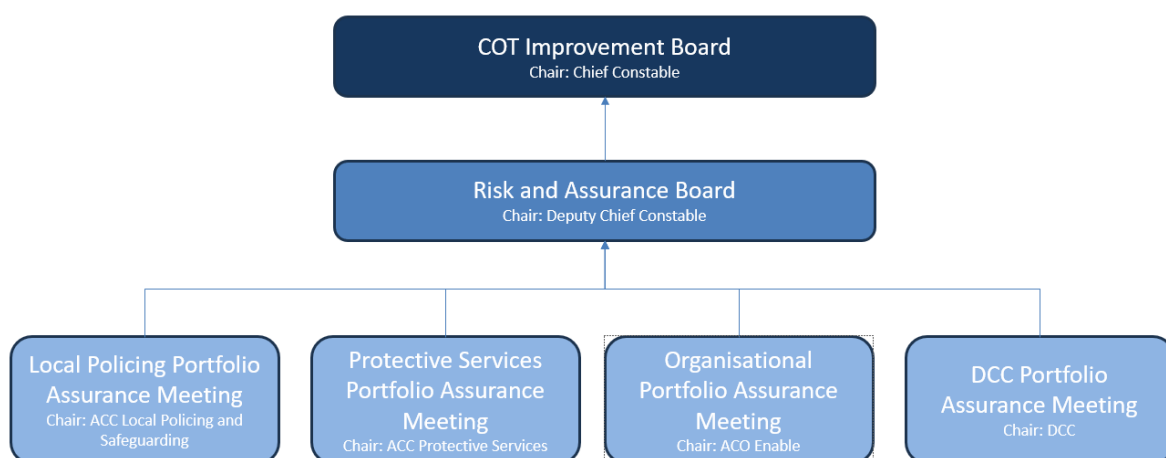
COT Improvement Board
Chair: Chief Constable

Risk and Assurance Board
Chair: Deputy Chief Constable

Local Policing Portfolio Assurance Meeting
Chair: ACC Local Policing and Safeguarding

Protective Services Portfolio Assurance Meeting
Chair: ACC Protective Services

Organisational Portfolio Assurance Meeting
Chair: ACO Enable

DCC Portfolio Assurance Meeting
Chair: DCC